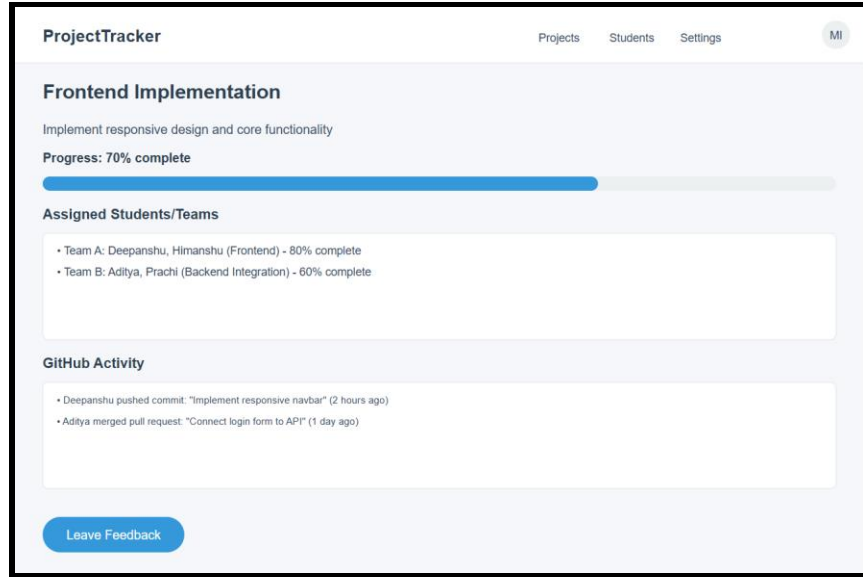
ProjectTracker

Projects Students Settings

MI

Frontend Implementation

Implement responsive design and core functionality

Progress: 70% complete

Assigned Students/Teams

• Team A: Deepanshu, Himanshu (Frontend) - 80% complete
• Team B: Aditya, Prachi (Backend Integration) - 60% complete

GitHub Activity

• Deepanshu pushed commit: "Implement responsive navbar" (2 hours ago)
• Aditya merged pull request: "Connect login form to API" (1 day ago)

Leave Feedback